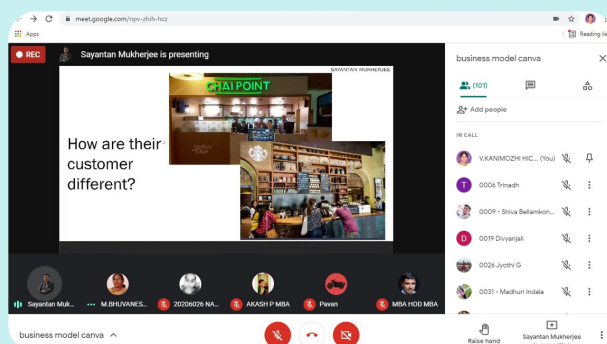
meet.google.com/npv-zhih-hcz

Apps

Reading list

REC

Sayantan Mukherjee is presenting

SAYANTAN MUKHERJEE

CHAI POINT

How are their customer different?

Sayantan Muk...

M.BHUVANES...

20206026 NA...

AKASH P MBA

Pavan

MBA HOD MBA

business model canva

business model canva

(101)

Add people

IN CALL

V.KANIMOZHI HIC... (You)

0006 Trinadh

0009 - Shiva Bellamkon...

0019 Divyanjali

0026 Jyothi G

0031 - Madhuri Indala

Raise hand

Sayantan Mukherjee